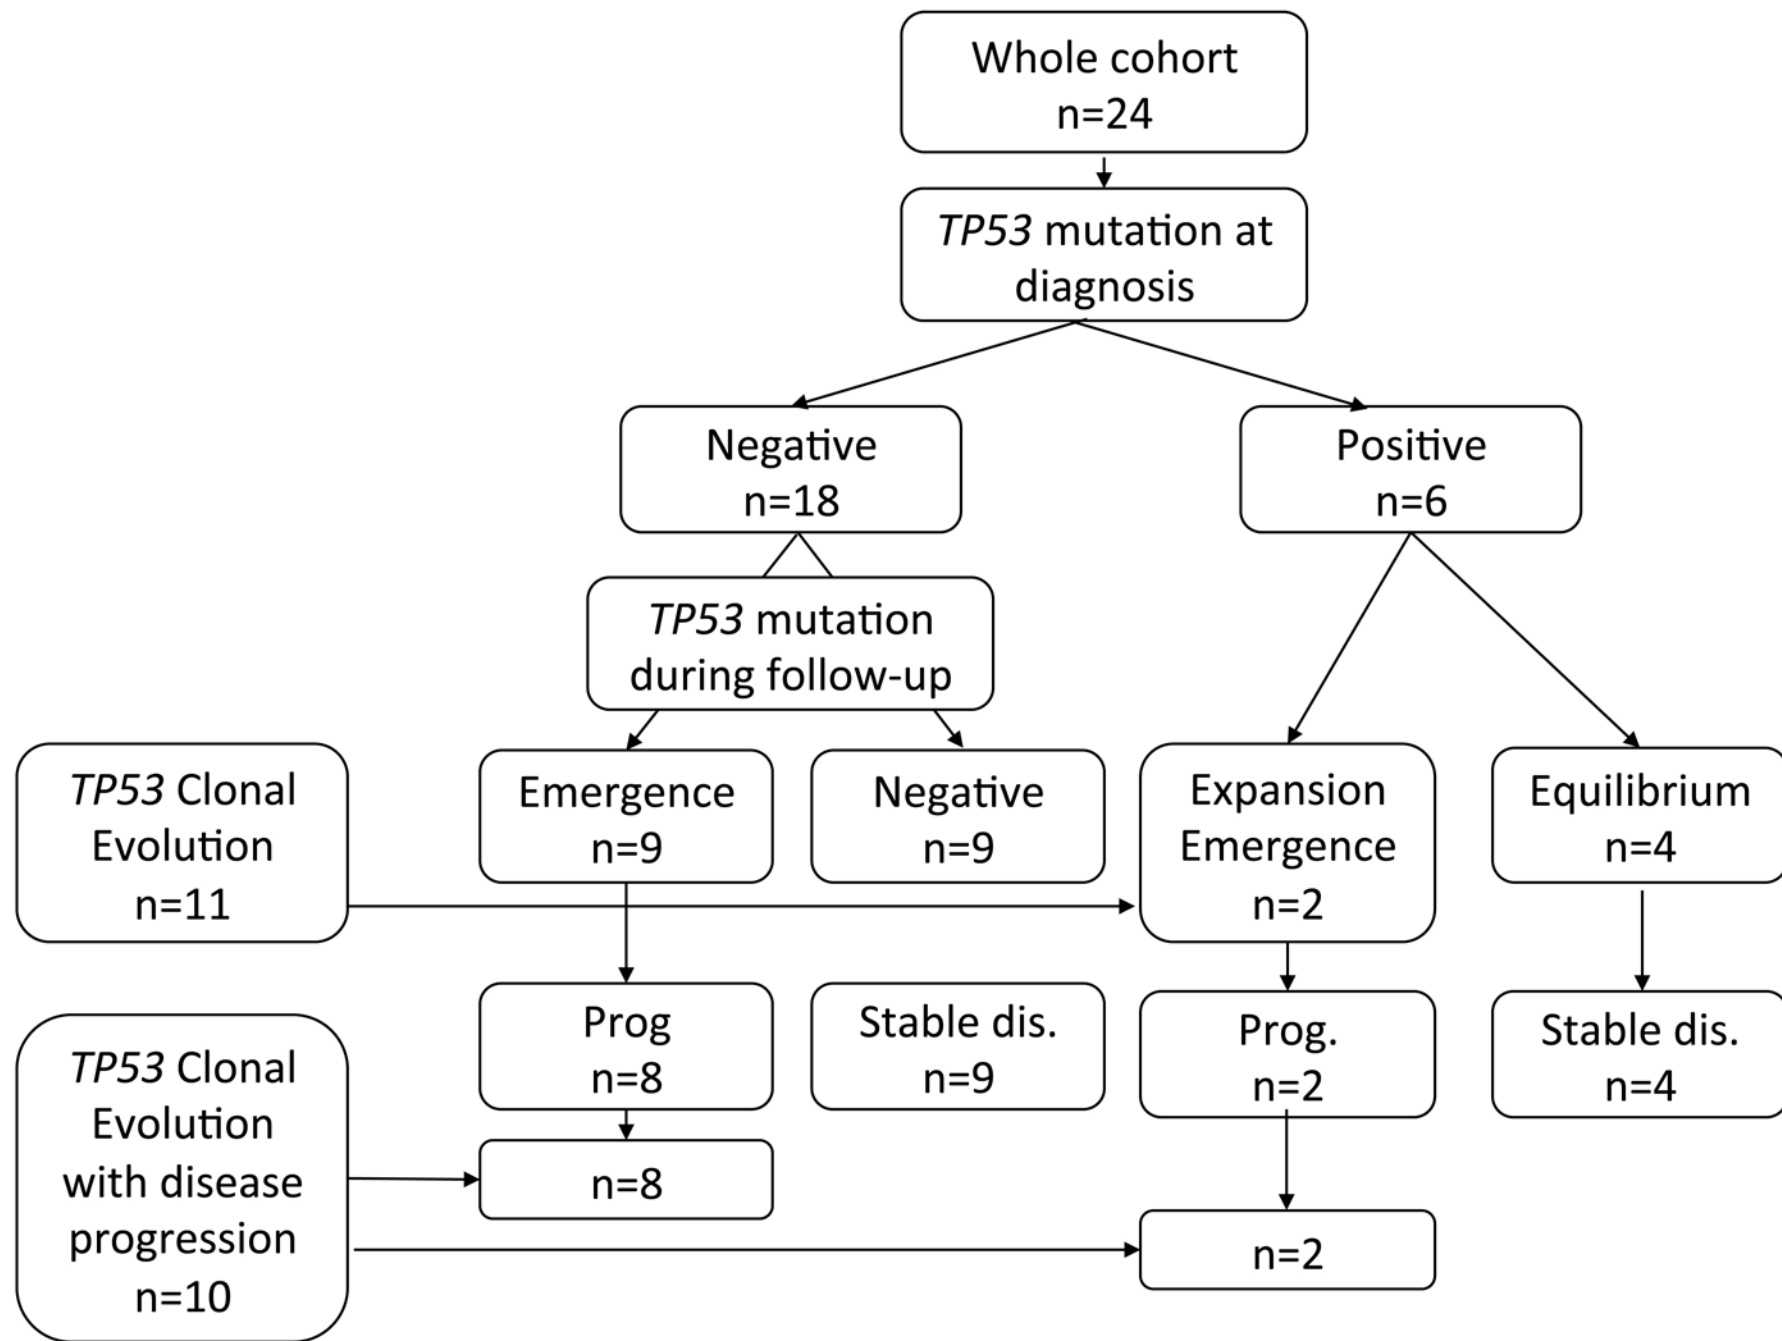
Whole cohort
n=24

TP53 mutation at diagnosis

Negative
n=18

Positive
n=6

TP53 mutation during follow-up

TP53 Clonal Evolution
n=11

Emergence
n=9

Negative
n=9

Expansion
Emergence
n=2

Equilibrium
n=4

Prog
n=8

Stable dis.
n=9

Prog.
n=2

Stable dis.
n=4

TP53 Clonal Evolution with disease progression
n=10

n=8

n=2